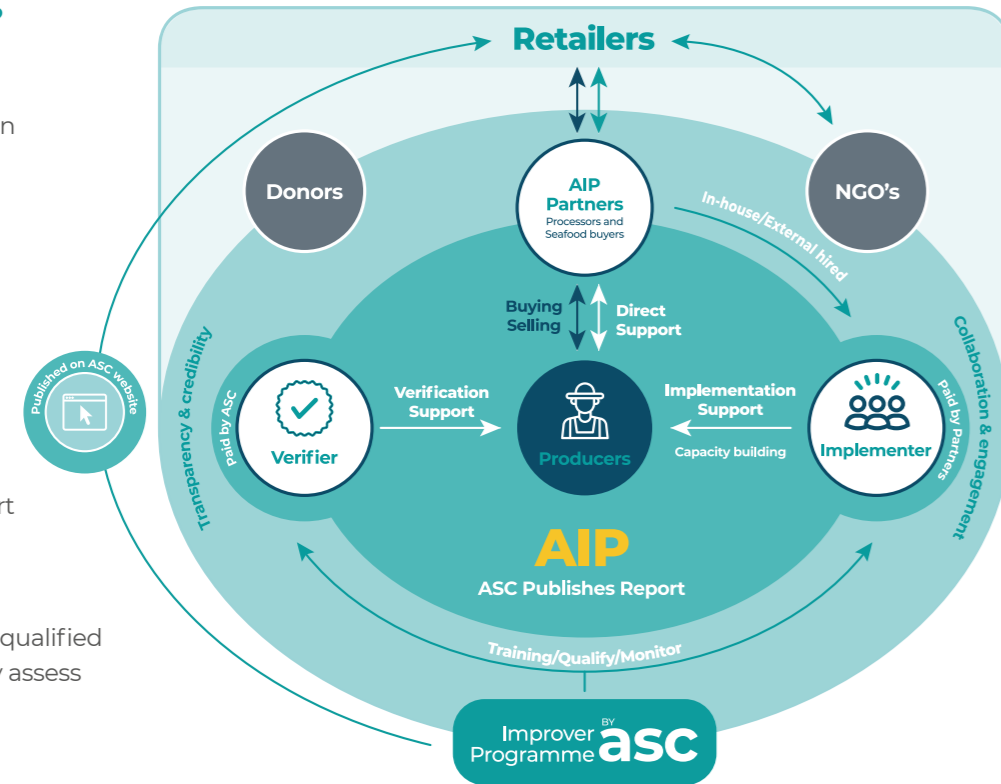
n

rt

qualified
y assess

Retailers

Donors

AIP Partners
Processors and Seafood buyers

NGO's

In-house/External hired

Published on ASC website

Transparency & credibility

Paid by ASC

Verifier

Buying
Selling

Direct
Support

Verification
Support

Producers

Implementation
Support

Capacity building

Implementer

Paid by Partners

Collaboration & engagement

AIP

ASC Publishes Report

Training/Qualify/Monitor

Improver Programme BY asc